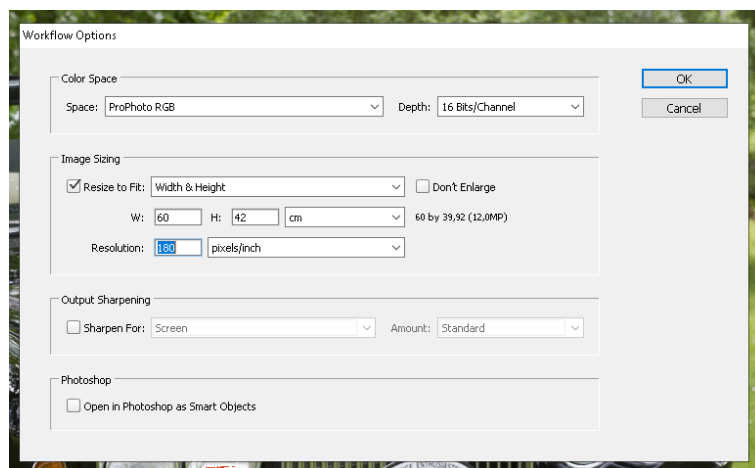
Workflow Options

Color Space
Space: ProPhoto RGB
Depth: 16 Bits/Channel

OK
Cancel

Image Sizing
Resize to Fit: Width & Height
Don't Enlarge
W: 60 H: 42 cm
60 by 39,92 (12,0MP)
Resolution: 180 pixels/inch

Output Sharpening
Sharpen For: Screen
Amount: Standard

Photoshop
Open in Photoshop as Smart Objects